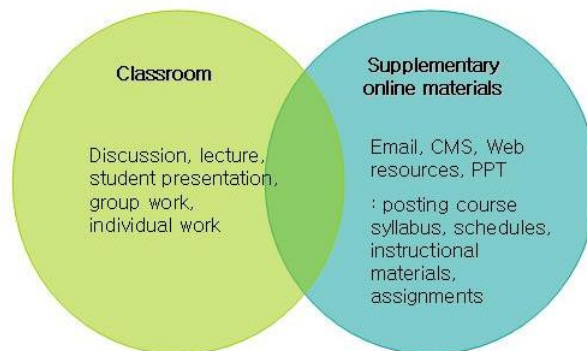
Classroom

Discussion, lecture, student presentation, group work, individual work

Supplementary online materials

Email, CMS, Web resources, PPT

: posting course syllabus, schedules, instructional materials, assignments